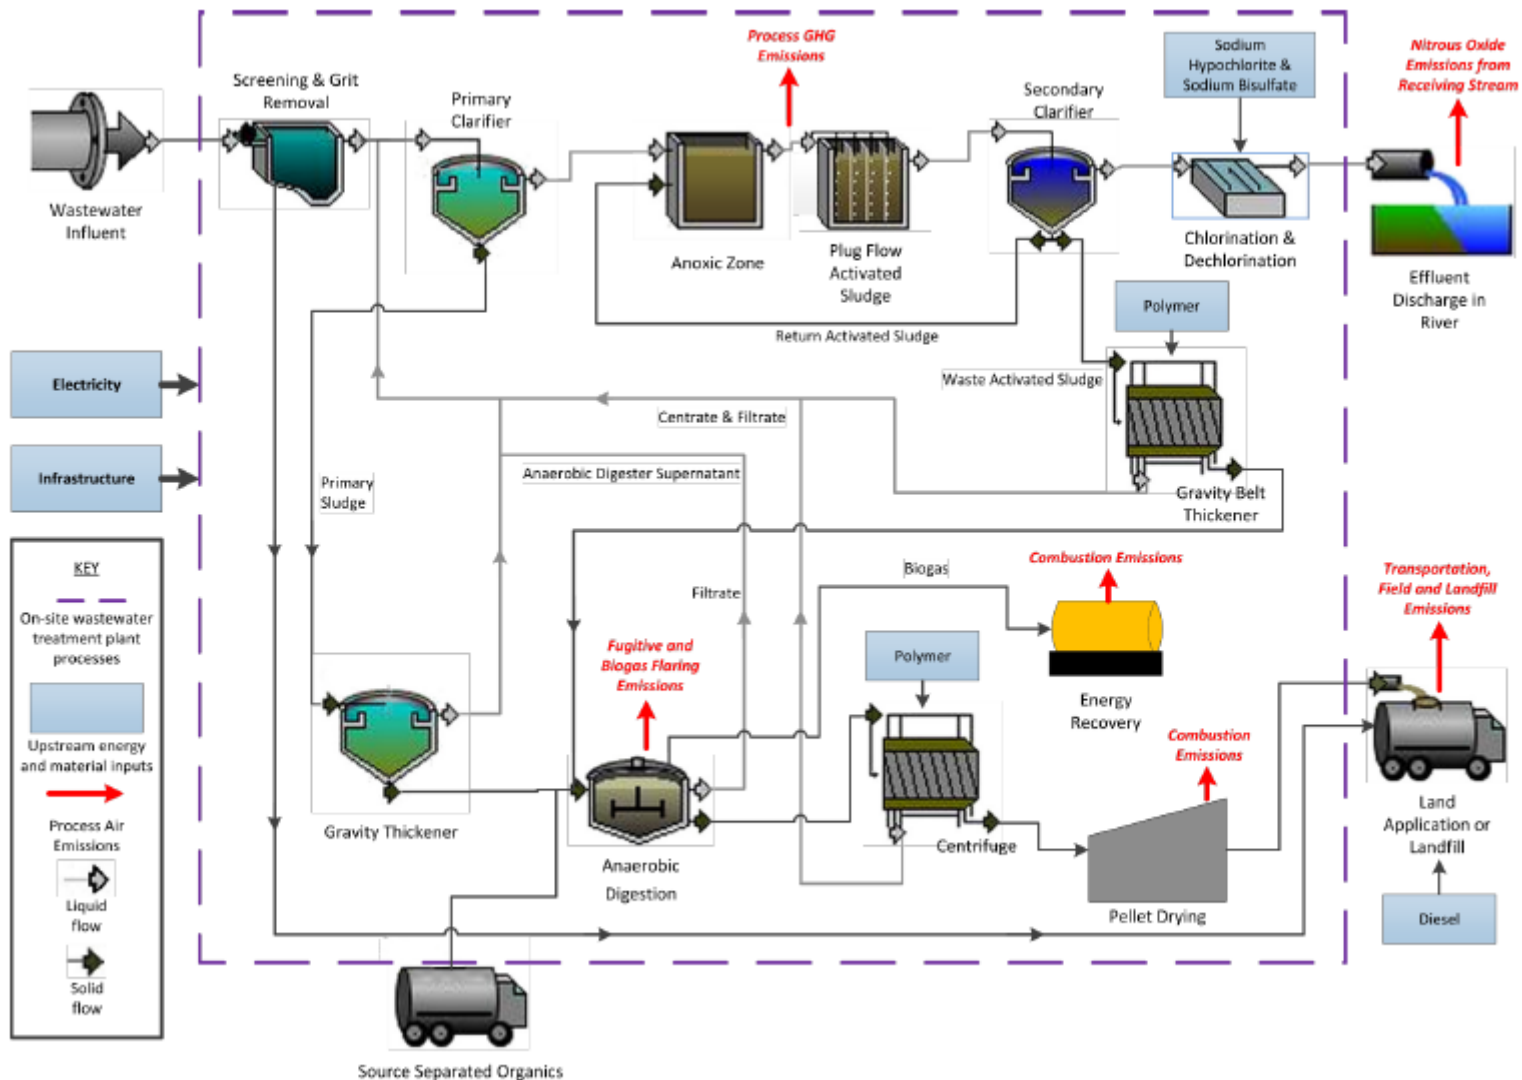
Wastewater Influent

Screening & Grit Removal

Primary Clarifier

Process GHG Emissions

Anoxic Zone

Plug Flow Activated Sludge

Secondary Clarifier

Sodium Hypochlorite & Sodium Bisulfate

Chlorination & Dechlorination

Nitrous Oxide Emissions from Receiving Stream

Effluent Discharge in River

Return Activated Sludge

Polymer

Waste Activated Sludge

Electricity

Infrastructure

Centrate & Filtrate

Primary Sludge

Anaerobic Digester Supernatant

Gravity Belt Thickener

Biogas

Combustion Emissions

Filtrate

Fugitive and Biogas Flaring Emissions

Polymer

Energy Recovery

Transportation, Field and Landfill Emissions

KEY

On-site wastewater treatment plant processes

Upstream energy and material inputs

Process Air Emissions

Liquid flow

Solid flow

Gravity Thickener

Anaerobic Digestion

Centrifuge

Combustion Emissions

Pellet Drying

Land Application or Landfill

Diesel

Source Separated Organics